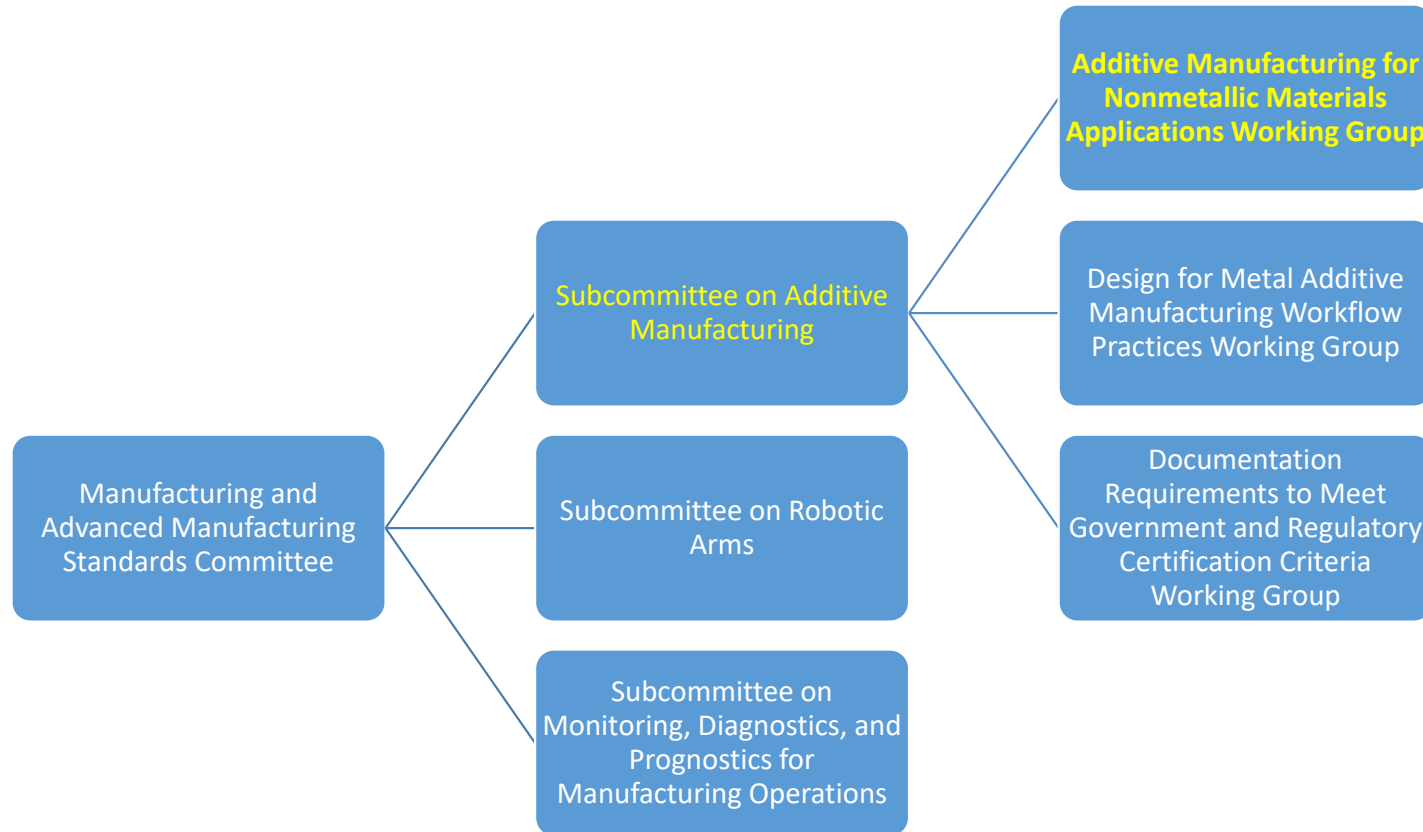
Manufacturing and Advanced Manufacturing Standards Committee

Subcommittee on Additive Manufacturing

Subcommittee on Robotic Arms

Subcommittee on Monitoring, Diagnostics, and Prognostics for Manufacturing Operations

Additive Manufacturing for Nonmetallic Materials Applications Working Group

Design for Metal Additive Manufacturing Workflow Practices Working Group

Documentation Requirements to Meet Government and Regulatory Certification Criteria Working Group